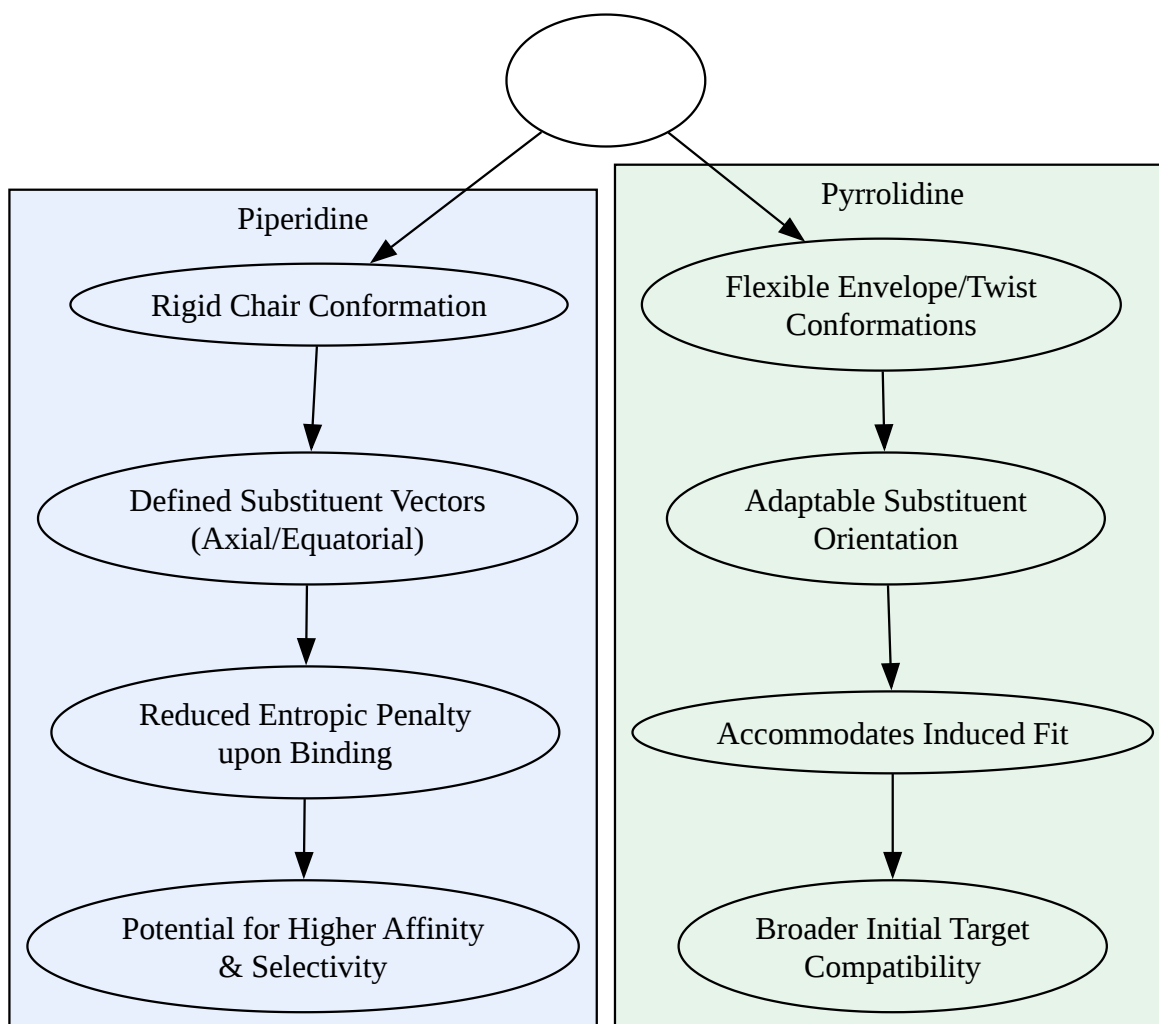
Piperidine

Rigid Chair Conformation

Defined Substituent Vectors (Axial/Equatorial)

Reduced Entropic Penalty upon Binding

Potential for Higher Affinity & Selectivity

Pyrrolidine

Flexible Envelope/Twist Conformations

Adaptable Substituent Orientation

Accommodates Induced Fit

Broader Initial Target Compatibility